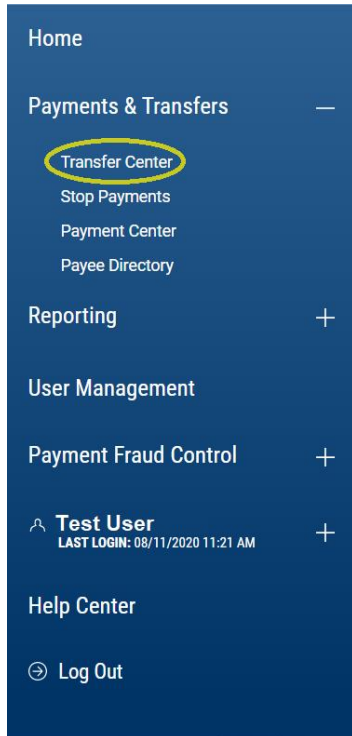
Home

Payments & Transfers —

Transfer Center
Stop Payments
Payment Center
Payee Directory

Reporting +

User Management

Payment Fraud Control +

Test User
LAST LOGIN: 08/11/2020 11:21 AM +

Help Center

Log Out